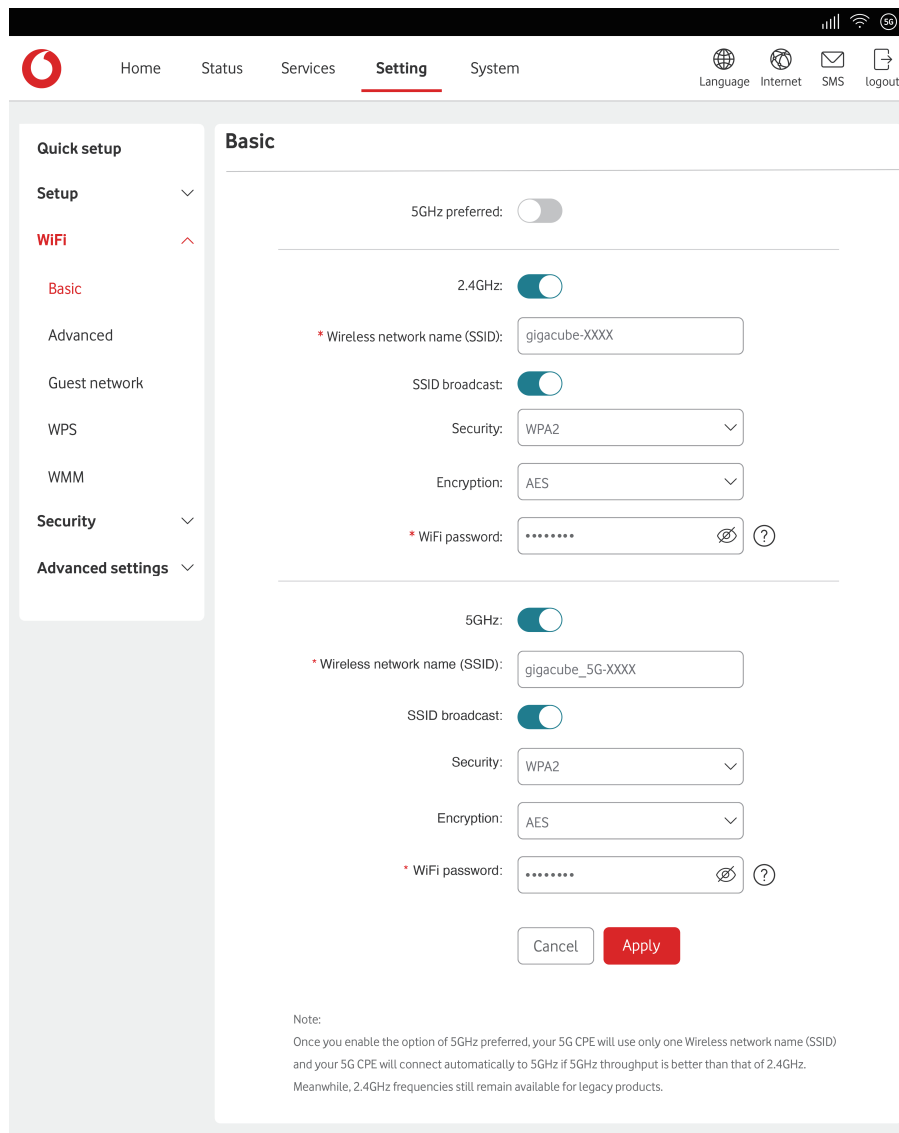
5G

Home Status Services Setting System

Language Internet SMS logout

Quick setup

Setup

WiFi

Basic

Advanced

Guest network

WPS

WMM

Security

Advanced settings

Basic

5GHz preferred:

2.4GHz:

* Wireless network name (SSID): gigacube-XXXX

SSID broadcast:

Security: WPA2

Encryption: AES

* WiFi password: ••••••••

5GHz:

* Wireless network name (SSID): gigacube_5G-XXXX

SSID broadcast:

Security: WPA2

Encryption: AES

* WiFi password: ••••••••

Cancel Apply

Note:
Once you enable the option of 5GHz preferred, your 5G CPE will use only one Wireless network name (SSID) and your 5G CPE will connect automatically to 5GHz if 5GHz throughput is better than that of 2.4GHz. Meanwhile, 2.4GHz frequencies still remain available for legacy products.